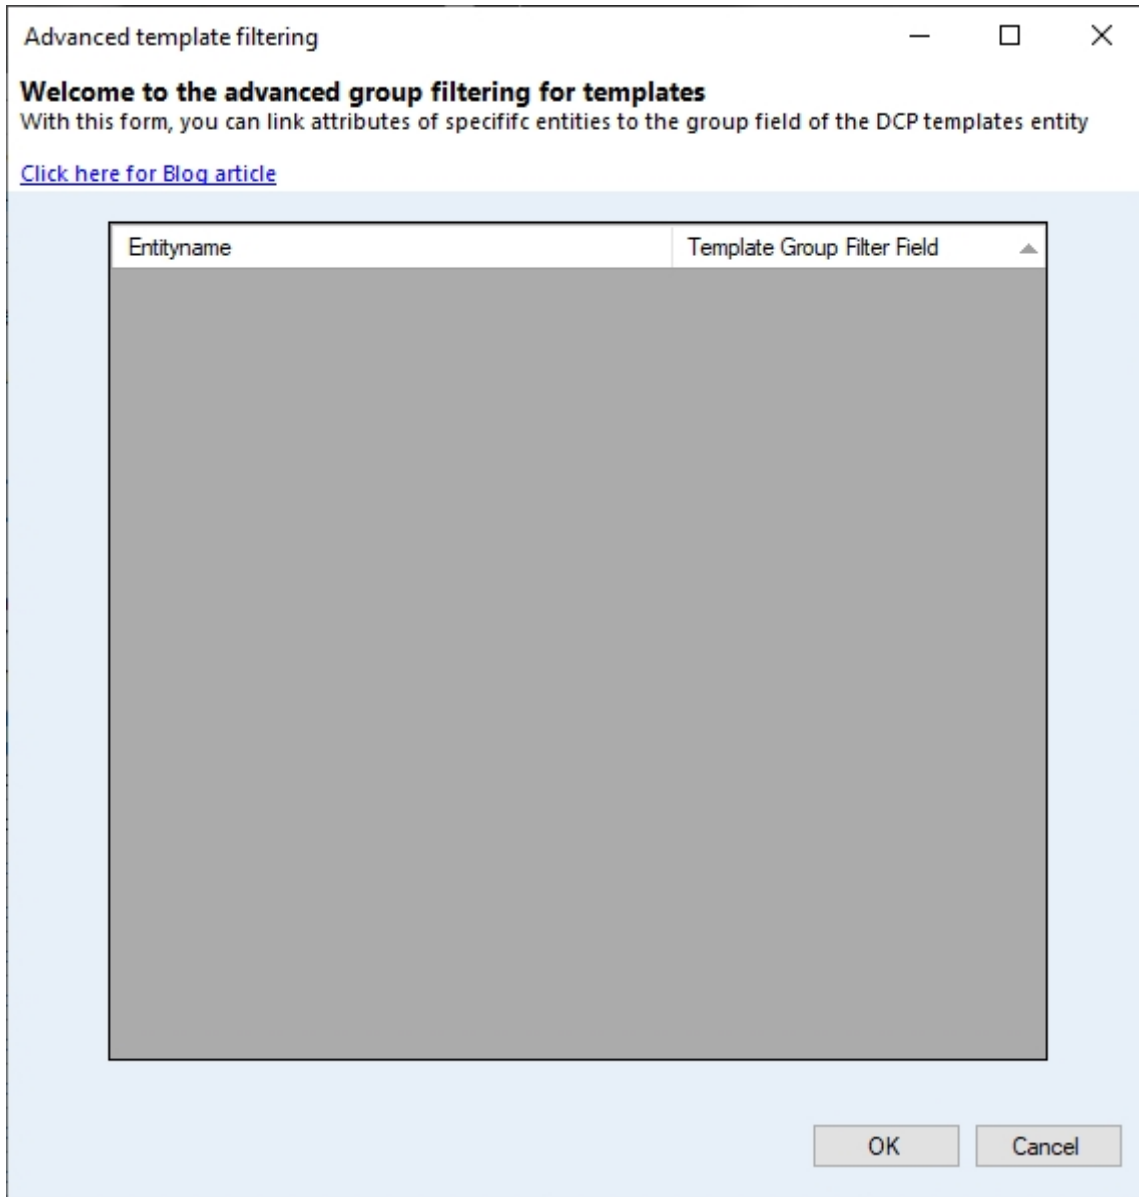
Advanced template filtering

Welcome to the advanced group filtering for templates
With this form, you can link attributes of specififc entities to the group field of the DCP templates entity

Click here for Blog article

| Entityname | Template Group Filter Field |
|---|---|

OK

Cancel